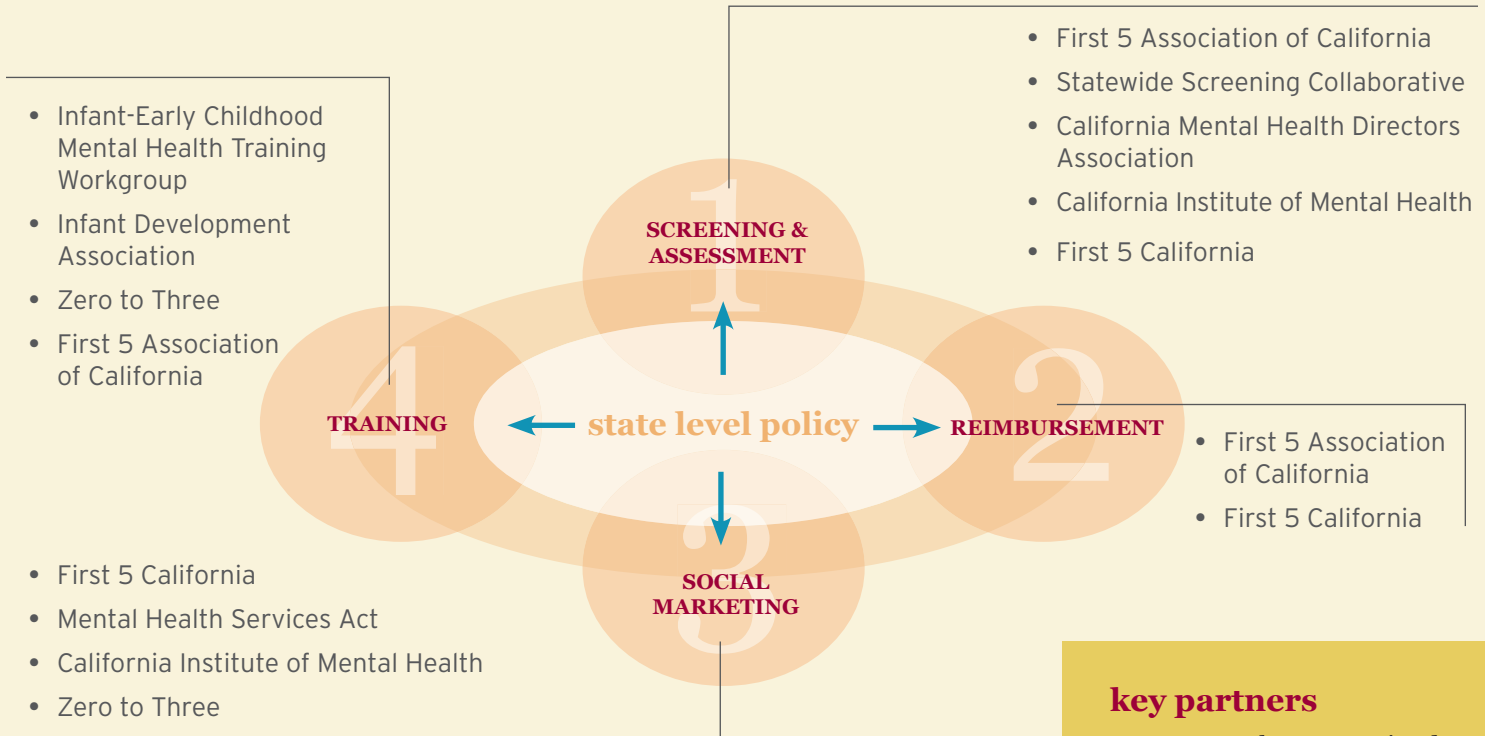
• Infant-Early Childhood Mental Health Training Workgroup
• Infant Development Association
• Zero to Three
• First 5 Association of California

• First 5 Association of California
• Statewide Screening Collaborative
• California Mental Health Directors Association
• California Institute of Mental Health
• First 5 California

1
SCREENING & ASSESSMENT

4
TRAINING

state level policy

2
REIMBURSEMENT

3
SOCIAL MARKETING

• First 5 Association of California
• First 5 California

• First 5 California
• Mental Health Services Act
• California Institute of Mental Health
• Zero to Three

key partners